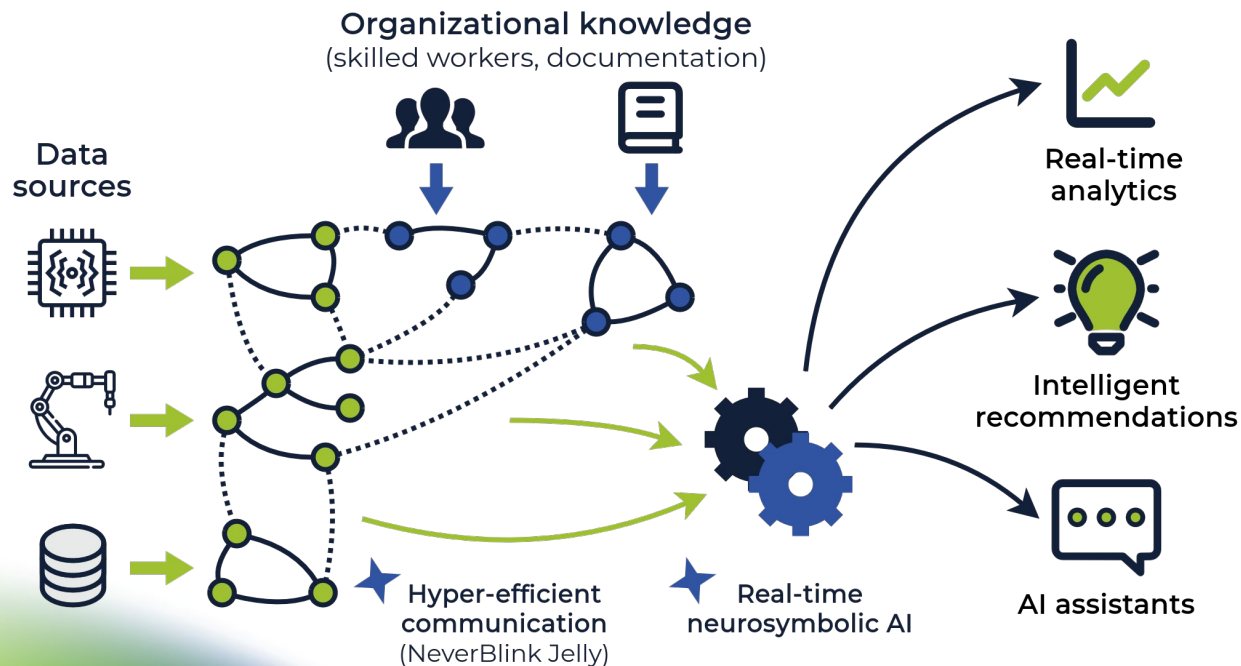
Organizational knowledge
(skilled workers, documentation)

Data sources

Real-time analytics

Intelligent recommendations

AI assistants

Hyper-efficient communication
(NeverBlink Jelly)

Real-time neurosymbolic AI